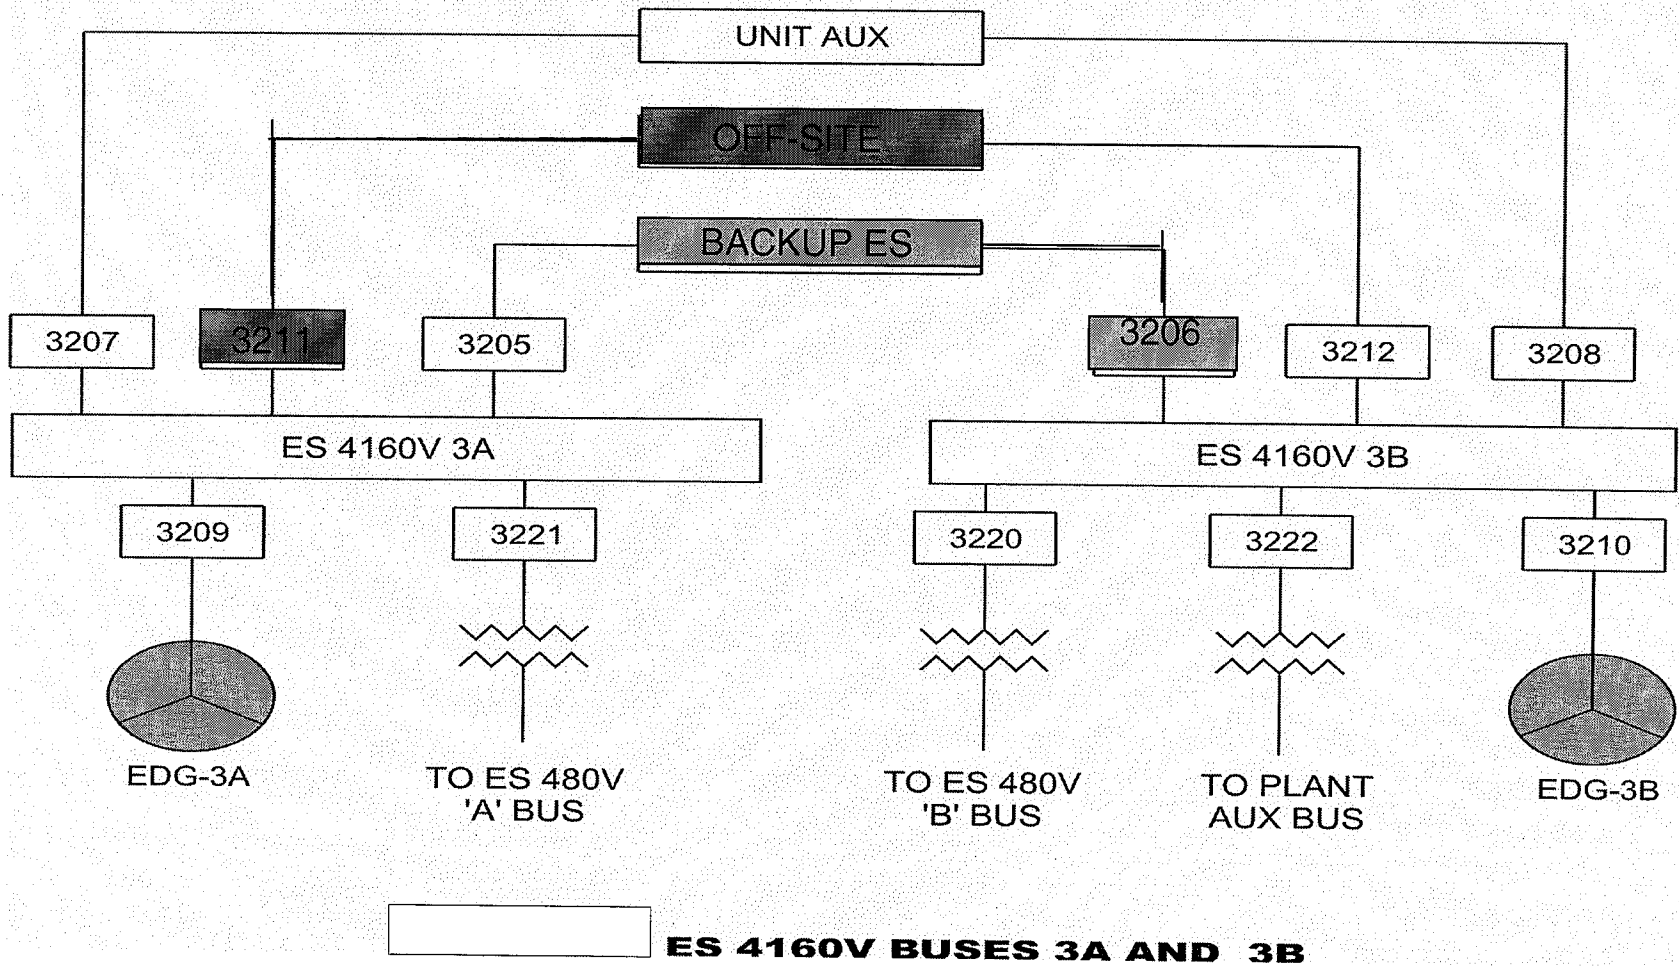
UNIT AUX

OFF-SITE

BACKUP ES

3207

3211

3205

3206

3212

3208

ES 4160V 3A

ES 4160V 3B

3209

3221

3220

3222

3210

EDG-3A

TO ES 480V 'A' BUS

TO ES 480V 'B' BUS

TO PLANT AUX BUS

EDG-3B

ES 4160V BUSES 3A AND 3B